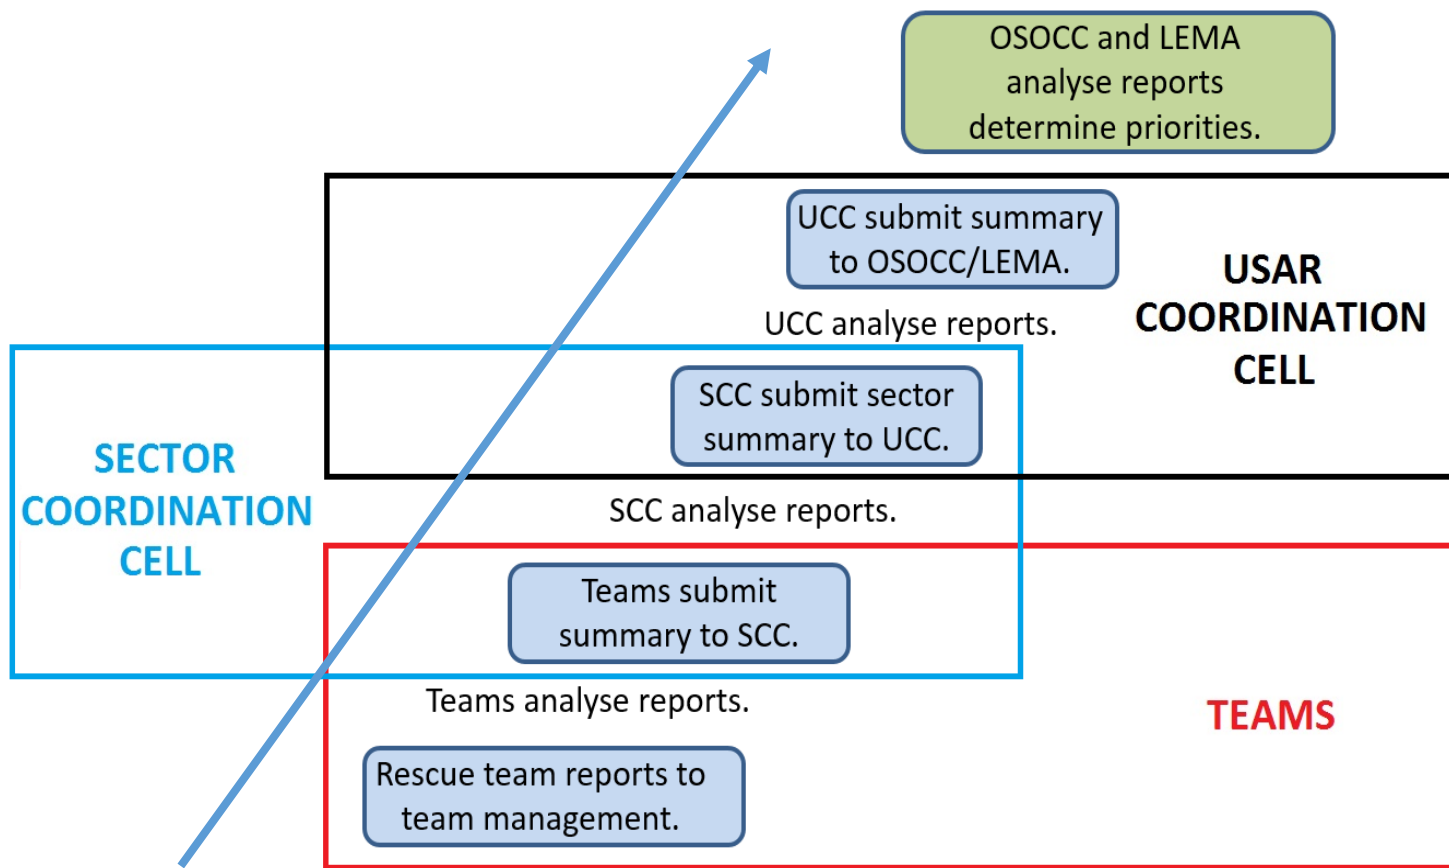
OSOCC and LEMA analyse reports determine priorities.

UCC submit summary to OSOCC/LEMA.

USAR COORDINATION CELL

UCC analyse reports.

SCC submit sector summary to UCC.

SECTOR COORDINATION CELL

SCC analyse reports.

Teams submit summary to SCC.

Teams analyse reports.

TEAMS

Rescue team reports to team management.